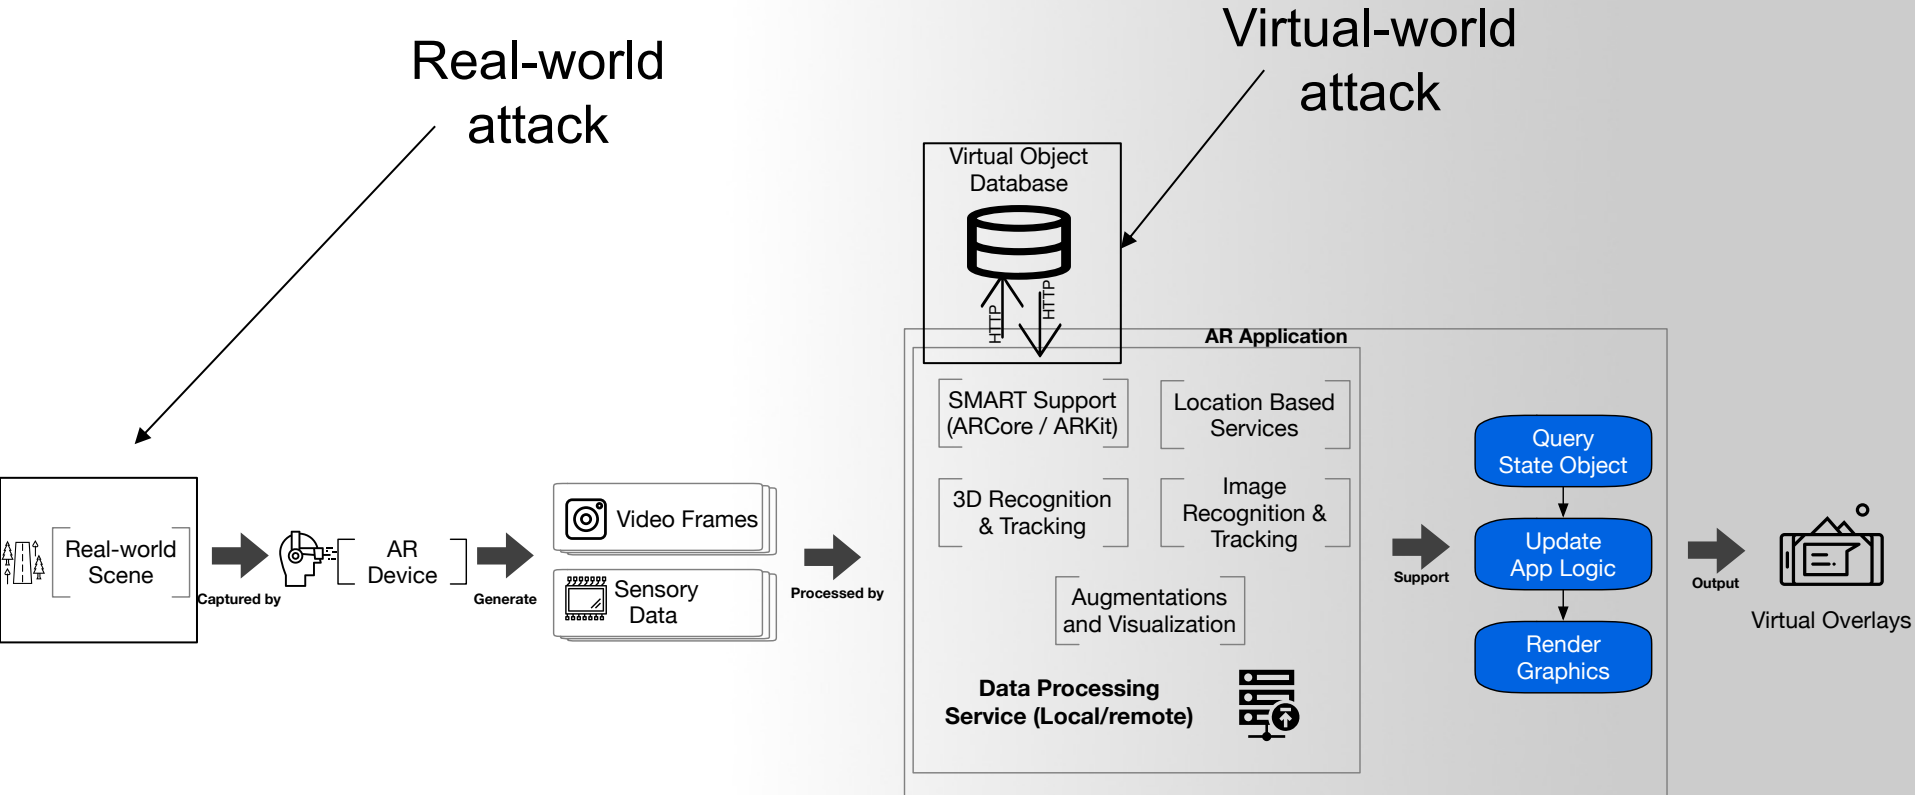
Real-world attack

Virtual-world attack

Virtual Object Database

HTTP

HTTP

AR Application

Real-world Scene

Captured by

AR Device

Generate

Video Frames

Sensory Data

Processed by

SMART Support (ARCore / ARKit)

Location Based Services

3D Recognition & Tracking

Image Recognition & Tracking

Augmentations and Visualization

Data Processing Service (Local/remote)

Support

Query State Object

Update App Logic

Render Graphics

Output

Virtual Overlays